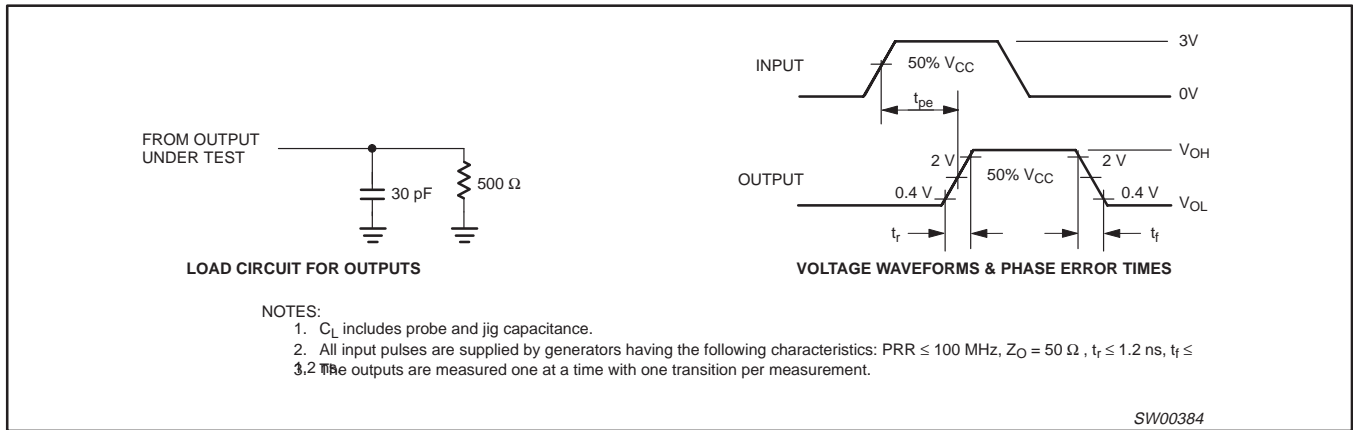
INPUT

50% $V_{CC}$

3V

0V

$t_{pe}$

FROM OUTPUT UNDER TEST

30 pF

500 Ω

OUTPUT

2 V

0.4 V

50% $V_{CC}$

2 V

0.4 V

$V_{OH}$

$V_{OL}$

$t_r$

$t_f$

LOAD CIRCUIT FOR OUTPUTS

VOLTAGE WAVEFORMS & PHASE ERROR TIMES

NOTES:
1. $C_L$ includes probe and jig capacitance.
2. All input pulses are supplied by generators having the following characteristics: PRR ≤ 100 MHz, $Z_O$ = 50 Ω , $t_r$ ≤ 1.2 ns, $t_f$ ≤ 1.2 ns.
3. The outputs are measured one at a time with one transition per measurement.

SW00384